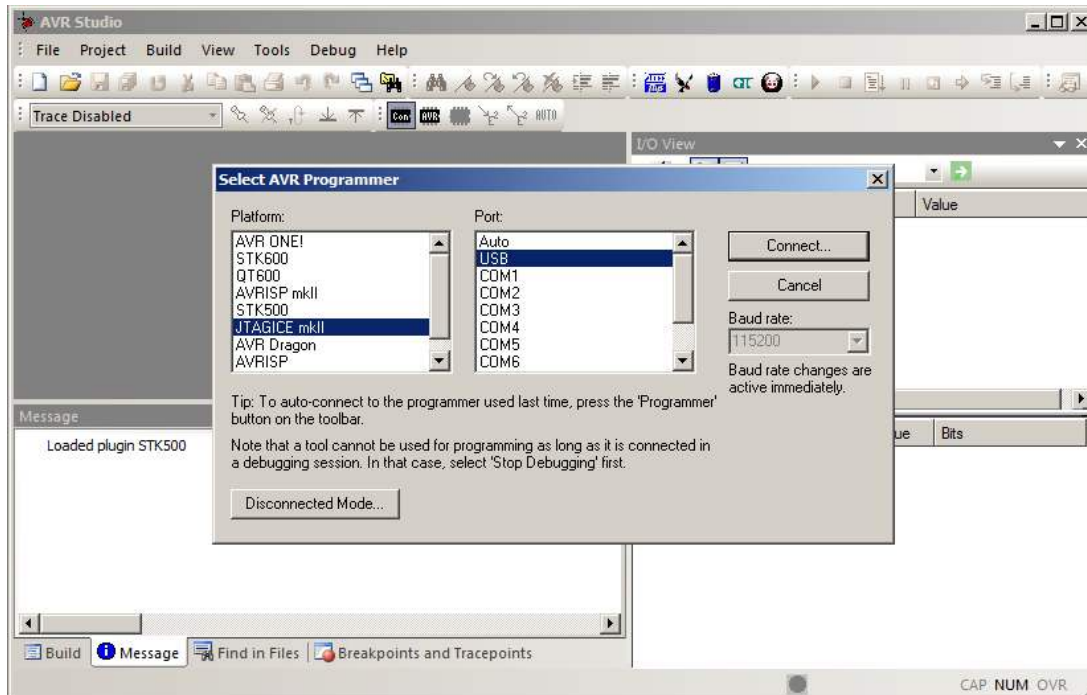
AVR Studio

File Project Build View Tools Debug Help

Trace Disabled

I/O View

Value

Select AVR Programmer

Platform:

AVR ONE!
STK600
QT600
AVRISP mkII
STK500
JTAGICE mkII
AVR Dragon
AVRISP

Port:

Auto
USB
COM1
COM2
COM3
COM4
COM5
COM6

Connect...

Cancel

Baud rate:

115200

Baud rate changes are active immediately.

Tip: To auto-connect to the programmer used last time, press the 'Programmer' button on the toolbar.

Note that a tool cannot be used for programming as long as it is connected in a debugging session. In that case, select 'Stop Debugging' first.

Disconnected Mode...

Message

Loaded plugin STK500

ue Bits

Build Message Find in Files Breakpoints and Tracepoints

CAP NUM OVR